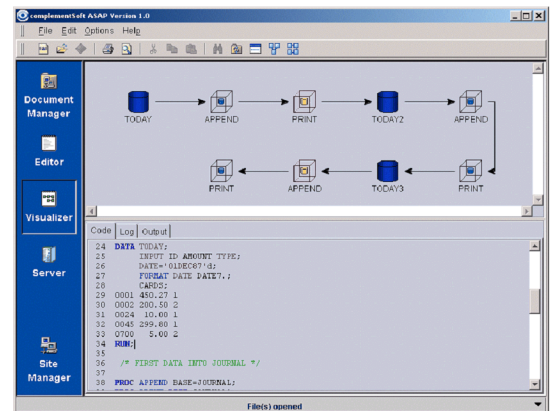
complementSoft ASAP Version 1.0

File Edit Options Help

Document Manager

Editor

Visualizer

Server

Site Manager

TODAY

APPEND

PRINT

TODAY2

APPEND

PRINT

APPEND

TODAY3

PRINT

Code | Log | Output

24 DATA TODAY;
25 INPUT ID AMOUNT TYPE;
26 DATE='01DEC87'd;
27 FORMAT DATE DATE7.;
28 CARDS;
29 0001 450.27 1
30 0002 200.50 2
31 0024 10.00 1
32 0045 299.80 1
33 0700 5.00 2
34 RUN;
35
36 /* FIRST DATA INTO JOURNAL */
37
38 PROC APPEND BASE=JOURNAL;

File(s) opened